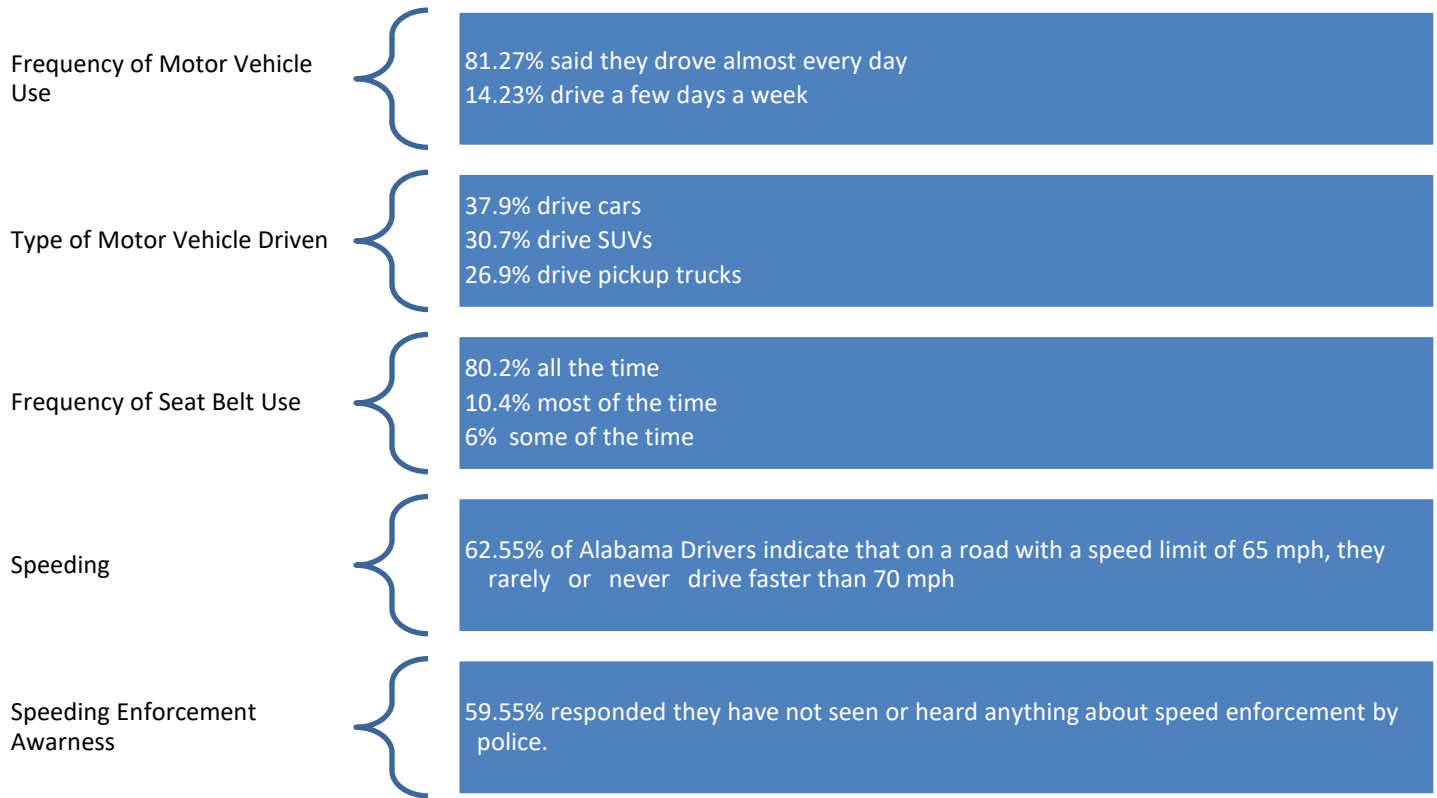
Frequency of Motor Vehicle Use

81.27% said they drove almost every day
14.23% drive a few days a week

Type of Motor Vehicle Driven

37.9% drive cars
30.7% drive SUVs
26.9% drive pickup trucks

Frequency of Seat Belt Use

80.2% all the time
10.4% most of the time
6% some of the time

Speeding

62.55% of Alabama Drivers indicate that on a road with a speed limit of 65 mph, they rarely or never drive faster than 70 mph

Speeding Enforcement Awarness

59.55% responded they have not seen or heard anything about speed enforcement by police.